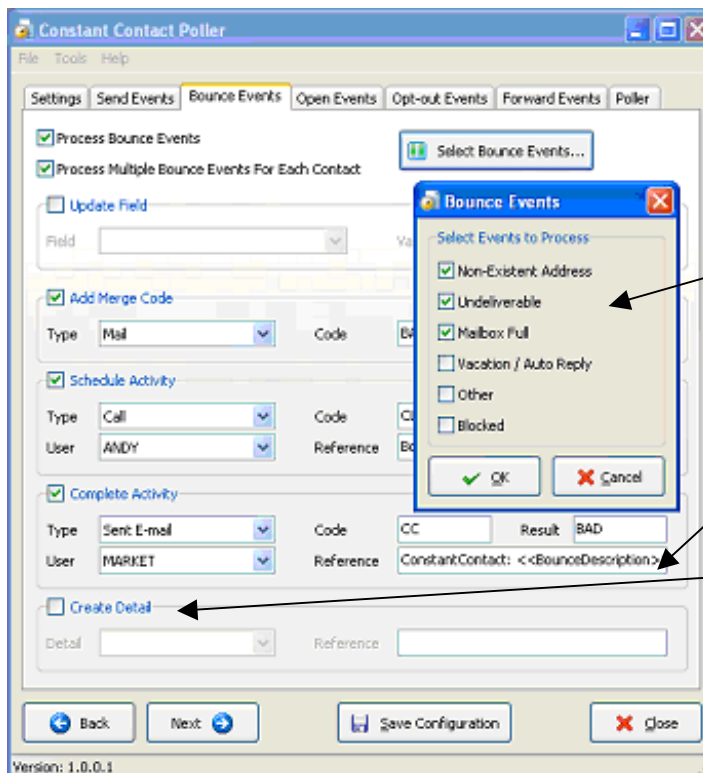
Constant Contact Poller

File Tools Help

Settings | Send Events | Bounce Events | Open Events | Opt-out Events | Forward Events | Poller

Process Bounce Events

Process Multiple Bounce Events For Each Contact

Select Bounce Events...

Update Field

Field

Va

Add Merge Code

Type Mail

Code BA

Schedule Activity

Type Call

Code C

User ANDY

Reference Bo

Complete Activity

Type Sent E-mail

Code CC

Result BAD

User MARKET

Reference ConstantContact: <<BounceDescription>

Create Detail

Detail

Reference

Bounce Events

Select Events to Process

Non-Existent Address

Undeliverable

Mailbox Full

Vacation / Auto Reply

Other

Blocked

OK

Cancel

Back

Next

Save Configuration

Close

Version: 1.0.0.1